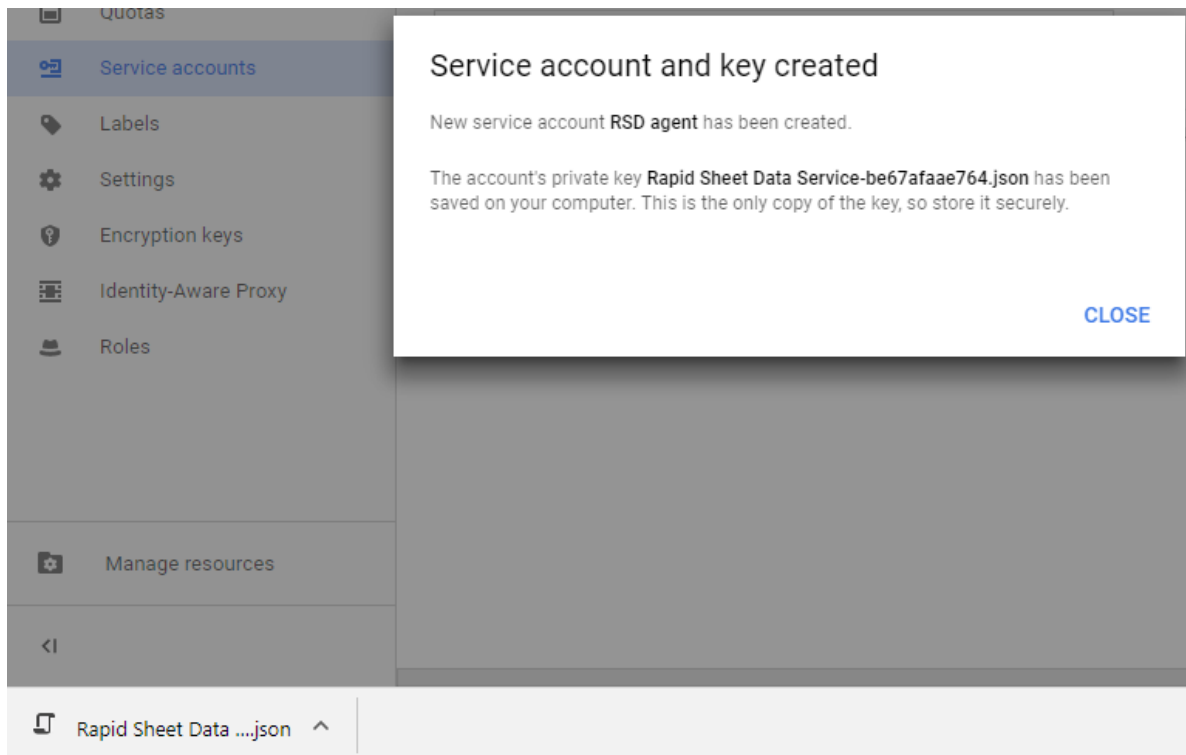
Quotas

Service accounts

Labels

Settings

Encryption keys

Identity-Aware Proxy

Roles

Manage resources

<I

Service account and key created

New service account RSD agent has been created.

The account's private key Rapid Sheet Data Service-be67afaae764.json has been saved on your computer. This is the only copy of the key, so store it securely.

CLOSE

Rapid Sheet Data ....json